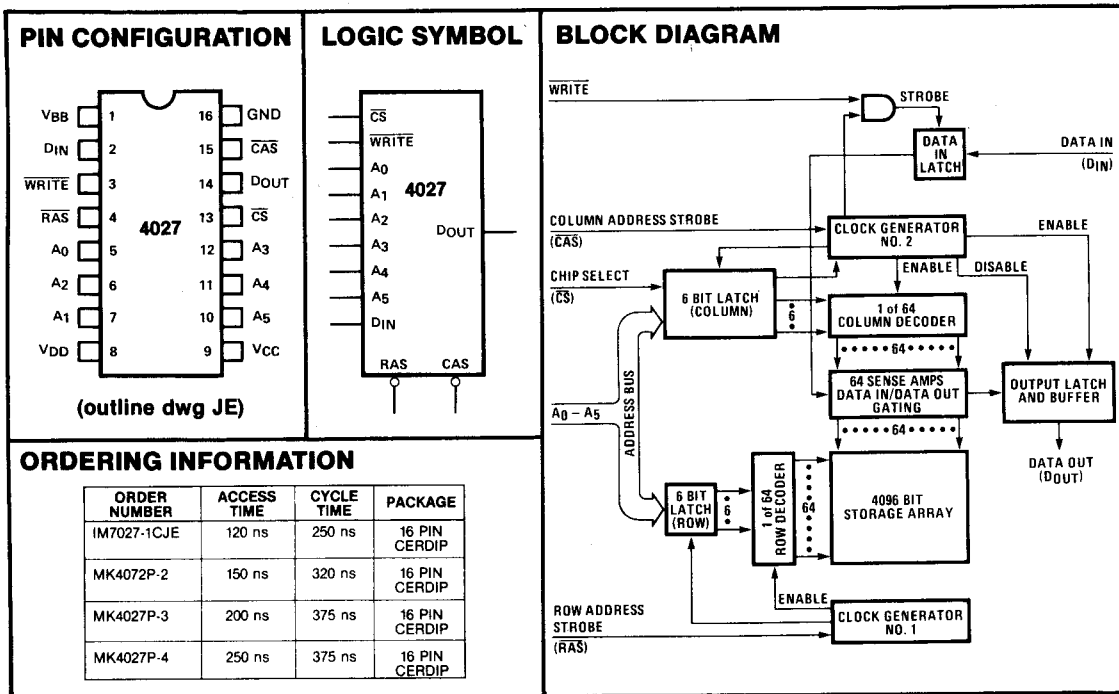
PIN CONFIGURATION

$V_{BB}$ 1
$D_{IN}$ 2
$\overline{WRITE}$ 3
$\overline{RAS}$ 4
$A_0$ 5
$A_2$ 6
$A_1$ 7
$V_{DD}$ 8
16 GND
15 $\overline{CAS}$
14 $D_{OUT}$
13 $\overline{CS}$
12 $A_3$
11 $A_4$
10 $A_5$
9 $V_{CC}$

4027

(outline dwg JE)

LOGIC SYMBOL

$\overline{CS}$
$\overline{WRITE}$
$A_0$
$A_1$
$A_2$
$A_3$
$A_4$
$A_5$
$D_{IN}$
4027
$D_{OUT}$
RAS CAS

BLOCK DIAGRAM

$\overline{WRITE}$
STROBE
DATA IN LATCH
DATA IN ($\overline{D_{IN}}$)
COLUMN ADDRESS STROBE ($\overline{CAS}$)
CLOCK GENERATOR NO. 2
ENABLE
ENABLE
DISABLE
CHIP SELECT ($\overline{CS}$)
6 BIT LATCH (COLUMN)
6
1 of 64 COLUMN DECODER
64
ADDRESS BUS
$\overline{A_0 - A_5}$
64 SENSE AMPS DATA IN/DATA OUT GATING
OUTPUT LATCH AND BUFFER
64
DATA OUT ($D_{OUT}$)
6 BIT LATCH (ROW)
6
1 of 64 ROW DECODER
64
4096 BIT STORAGE ARRAY
ENABLE
ROW ADDRESS STROBE ($\overline{RAS}$)
CLOCK GENERATOR NO. 1

ORDERING INFORMATION

| ORDER NUMBER | ACCESS TIME | CYCLE TIME | PACKAGE |
|---|---|---|---|
| IM7027-1CJE | 120 ns | 250 ns | 16 PIN CERDIP |
| MK4072P-2 | 150 ns | 320 ns | 16 PIN CERDIP |
| MK4027P-3 | 200 ns | 375 ns | 16 PIN CERDIP |
| MK4027P-4 | 250 ns | 375 ns | 16 PIN CERDIP |